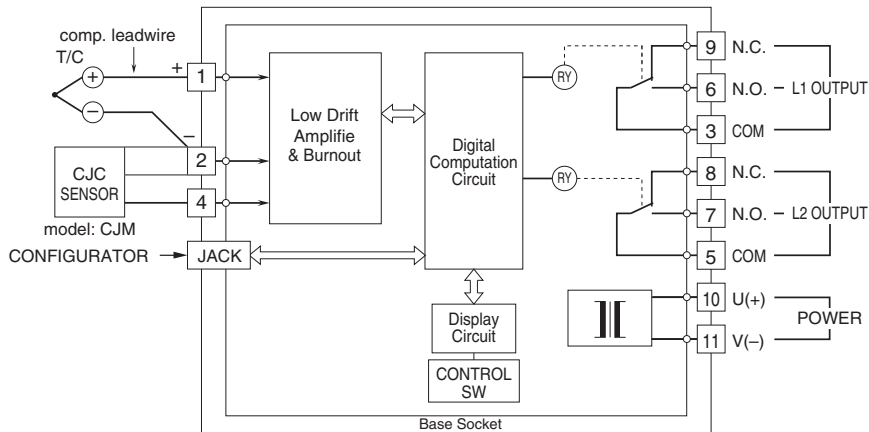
comp. leadwire
T/C
+
−
+
−
1
2
4
CJC SENSOR
model: CJM
CONFIGURATOR
JACK
Low Drift Amplifie & Burnout
Digital Computation Circuit
Display Circuit
CONTROL SW
RY
RY
9 N.C.
6 N.O. – L1 OUTPUT
3 COM
8 N.C.
7 N.O. – L2 OUTPUT
5 COM
10 U(+)
11 V(–)
POWER
Base Socket